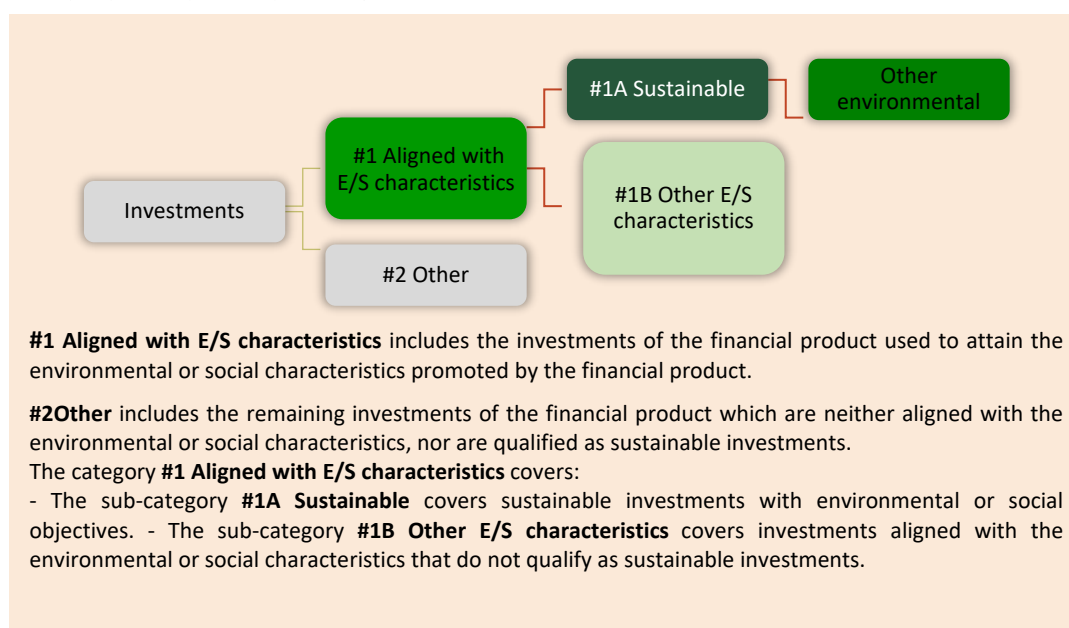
#1A Sustainable

Other environmental

#1 Aligned with E/S characteristics

Investments

#1B Other E/S characteristics

#2 Other

**#1 Aligned with E/S characteristics** includes the investments of the financial product used to attain the environmental or social characteristics promoted by the financial product.

**#2Other** includes the remaining investments of the financial product which are neither aligned with the environmental or social characteristics, nor are qualified as sustainable investments.
The category **#1 Aligned with E/S characteristics** covers:
- The sub-category **#1A Sustainable** covers sustainable investments with environmental or social objectives. - The sub-category **#1B Other E/S characteristics** covers investments aligned with the environmental or social characteristics that do not qualify as sustainable investments.